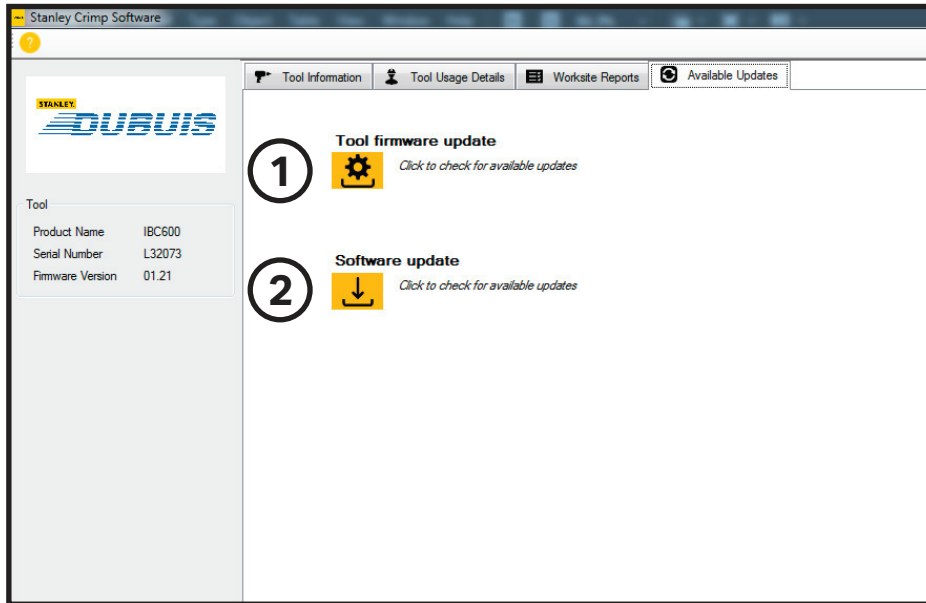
Stanley Crimp Software

?

STANLEY.
DUBUIS

Tool
Product Name IBC600
Serial Number L32073
Firmware Version 01.21

Tool Information | Tool Usage Details | Worksite Reports | Available Updates

1
Tool firmware update
Click to check for available updates

2
Software update
Click to check for available updates